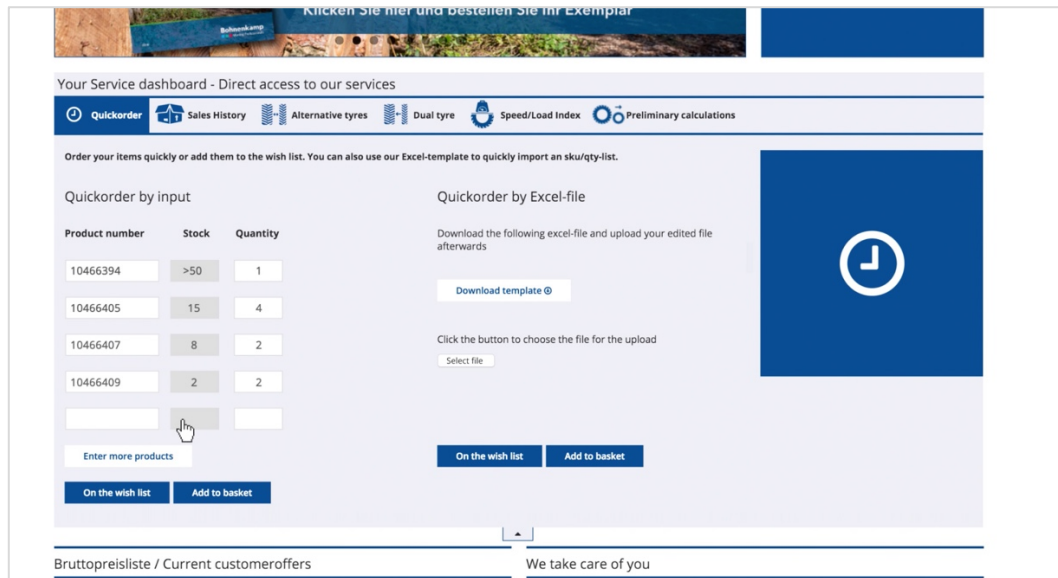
Klicken Sie hier und bestellen Sie Ihr Exemplar

Bohnenkamp

Your Service dashboard - Direct access to our services

Quickorder | Sales History | Alternative tyres | Dual tyre | Speed/Load Index | Preliminary calculations

Order your items quickly or add them to the wish list. You can also use our Excel-template to quickly import an sku/qty-list.

Quickorder by input

| Product number | Stock | Quantity |
|---|---|---|
| 10466394 | >50 | 1 |
| 10466405 | 15 | 4 |
| 10466407 | 8 | 2 |
| 10466409 | 2 | 2 |
| | | |

Enter more products

On the wish list | Add to basket

Quickorder by Excel-file

Download the following excel-file and upload your edited file afterwards

Download template

Click the button to choose the file for the upload

Select file

On the wish list | Add to basket

Bruttopreisliste / Current customeroffers

We take care of you